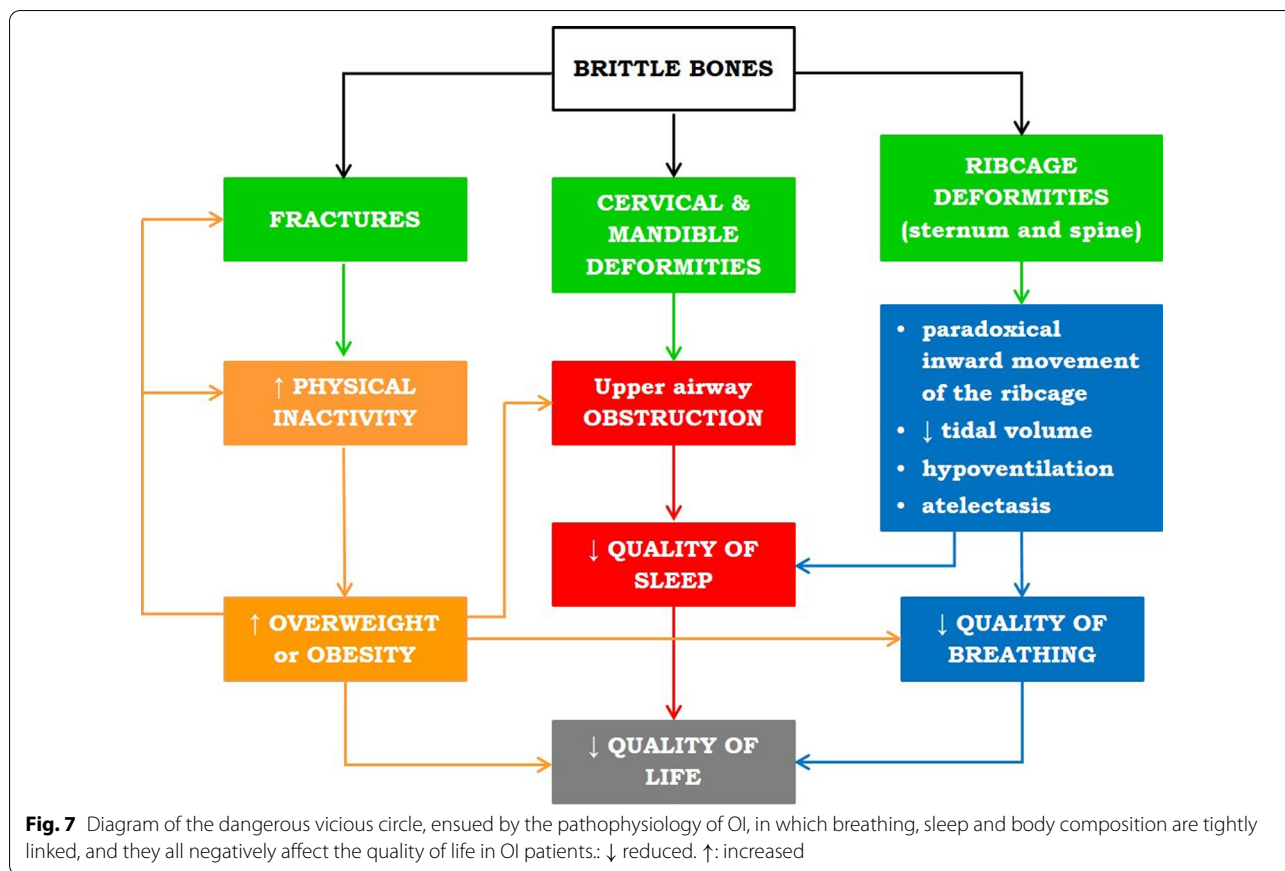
BRITTLE BONES

FRACTURES

CERVICAL & MANDIBLE DEFORMITIES

RIBCAGE DEFORMITIES (sternum and spine)

↑ PHYSICAL INACTIVITY

Upper airway OBSTRUCTION

• paradoxical inward movement of the ribcage
• ↓ tidal volume
• hypoventilation
• atelectasis

↓ QUALITY OF SLEEP

↑ OVERWEIGHT or OBESITY

↓ QUALITY OF BREATHING

↓ QUALITY OF LIFE

**Fig. 7** Diagram of the dangerous vicious circle, ensued by the pathophysiology of OI, in which breathing, sleep and body composition are tightly linked, and they all negatively affect the quality of life in OI patients.: ↓ reduced. ↑: increased